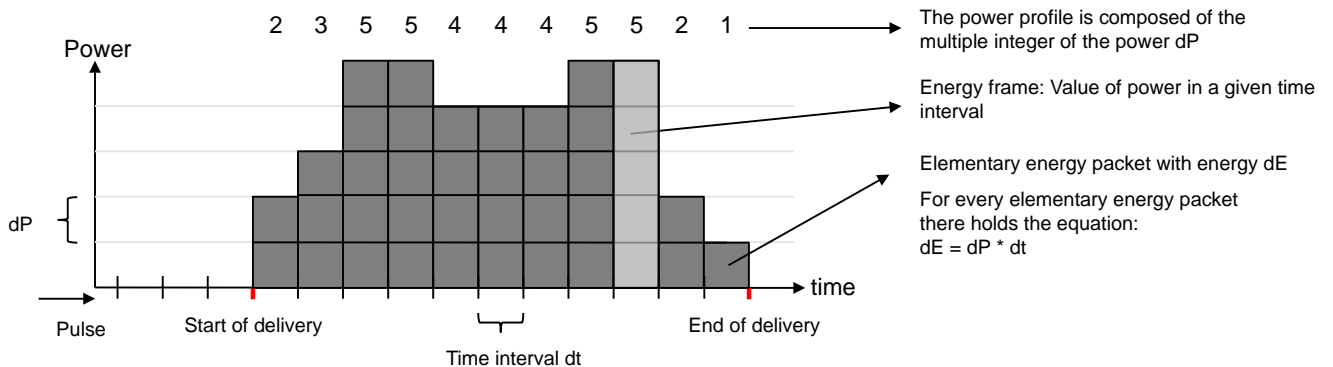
2 3 5 5 4 4 4 5 5 2 1

The power profile is composed of the multiple integer of the power dP

Power

Energy frame: Value of power in a given time interval

Elementary energy packet with energy dE

For every elementary energy packet there holds the equation:
dE = dP * dt

dP

time

Pulse

Start of delivery

End of delivery

Time interval dt